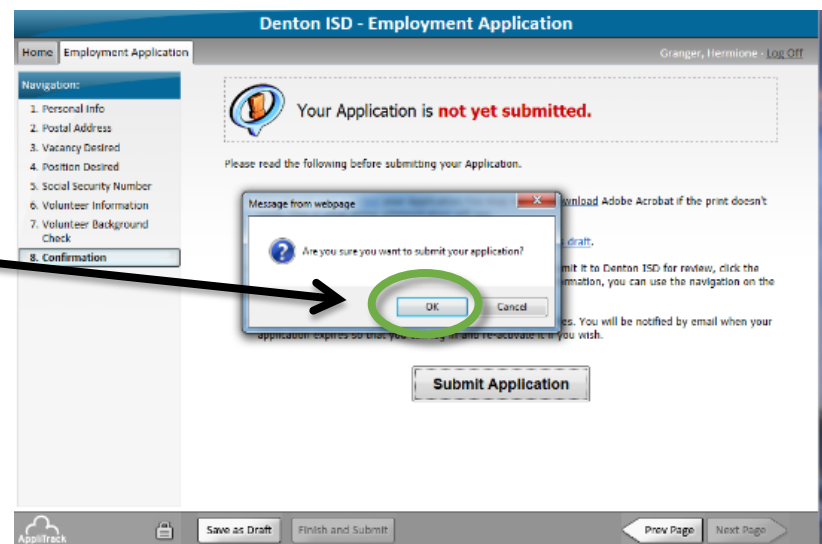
Denton ISD - Employment Application

Home | Employment Application

Granger, Hermione - Log Off

Navigation:

1. Personal Info
2. Postal Address
3. Vacancy Desired
4. Position Desired
5. Social Security Number
6. Volunteer Information
7. Volunteer Background Check
8. Confirmation

Your Application is not yet submitted.

Please read the following before submitting your Application.

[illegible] wnload Adobe Acrobat if the print doesn't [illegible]

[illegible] draft.

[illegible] mit it to Denton ISD for review, click the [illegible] rmation, you can use the navigation on the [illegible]

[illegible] es. You will be notified by email when your application expires so that you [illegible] and re-activate it if you wish.

Message from webpage

Are you sure you want to submit your application?

OK | Cancel

Submit Application

AppliTrack

Save as Draft | Finish and Submit | Prev Page | Next Page